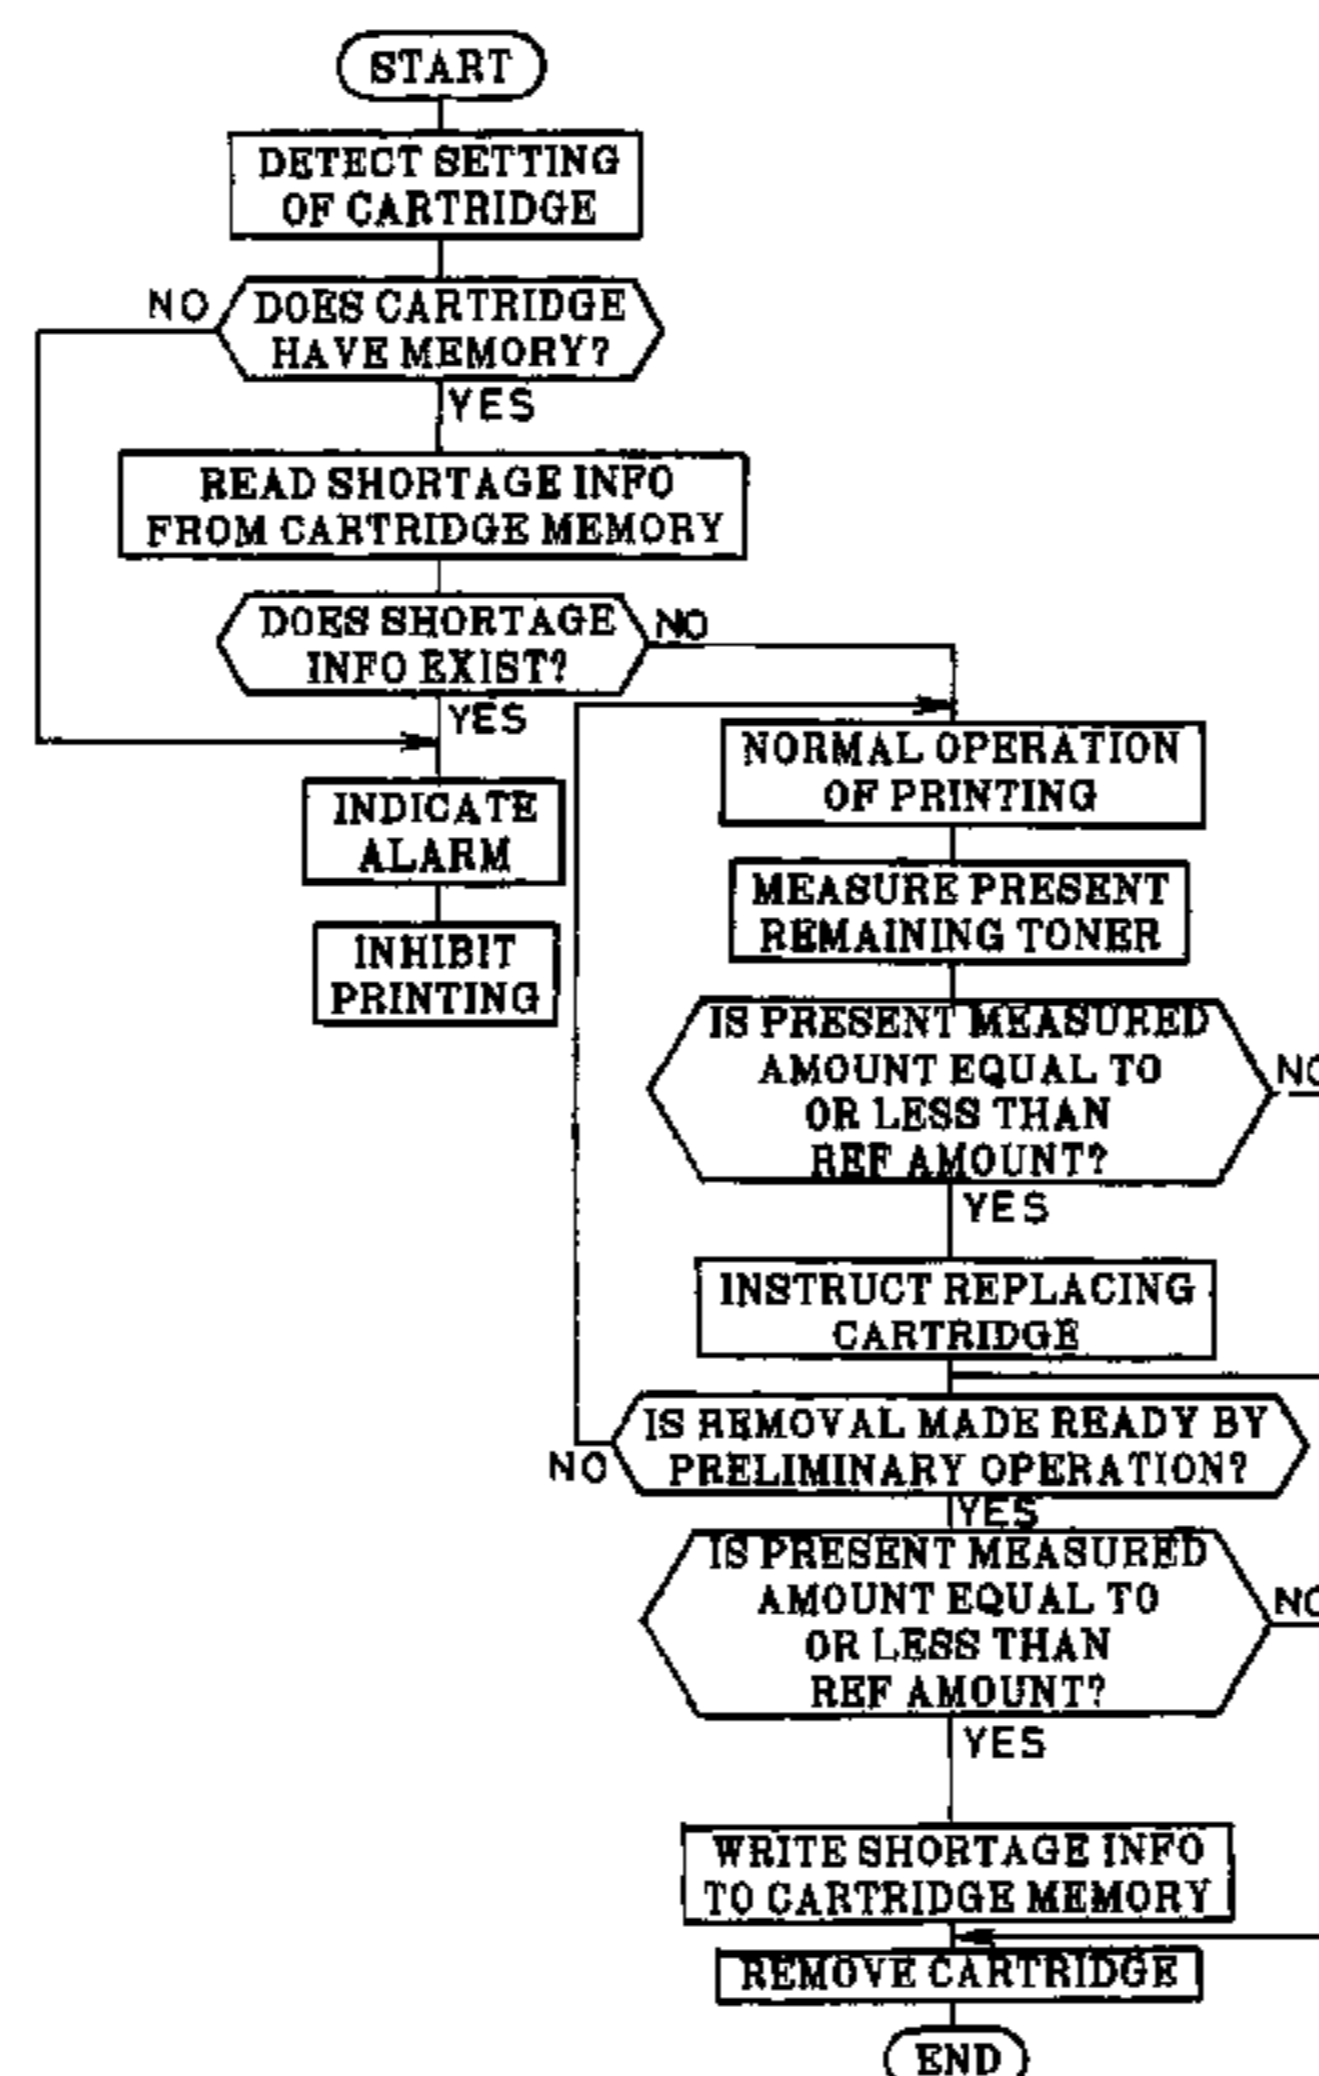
START

DETECT SETTING OF CARTRIDGE

NO

DOES CARTRIDGE HAVE MEMORY?

YES

READ SHORTAGE INFO FROM CARTRIDGE MEMORY

DOES SHORTAGE INFO EXIST?

NO

YES

INDICATE ALARM

INHIBIT PRINTING

NORMAL OPERATION OF PRINTING

MEASURE PRESENT REMAINING TONER

IS PRESENT MEASURED AMOUNT EQUAL TO OR LESS THAN REF AMOUNT?

NO

YES

INSTRUCT REPLACING CARTRIDGE

NO

IS REMOVAL MADE READY BY PRELIMINARY OPERATION?

YES

IS PRESENT MEASURED AMOUNT EQUAL TO OR LESS THAN REF AMOUNT?

NO

YES

WRITE SHORTAGE INFO TO CARTRIDGE MEMORY

REMOVE CARTRIDGE

END